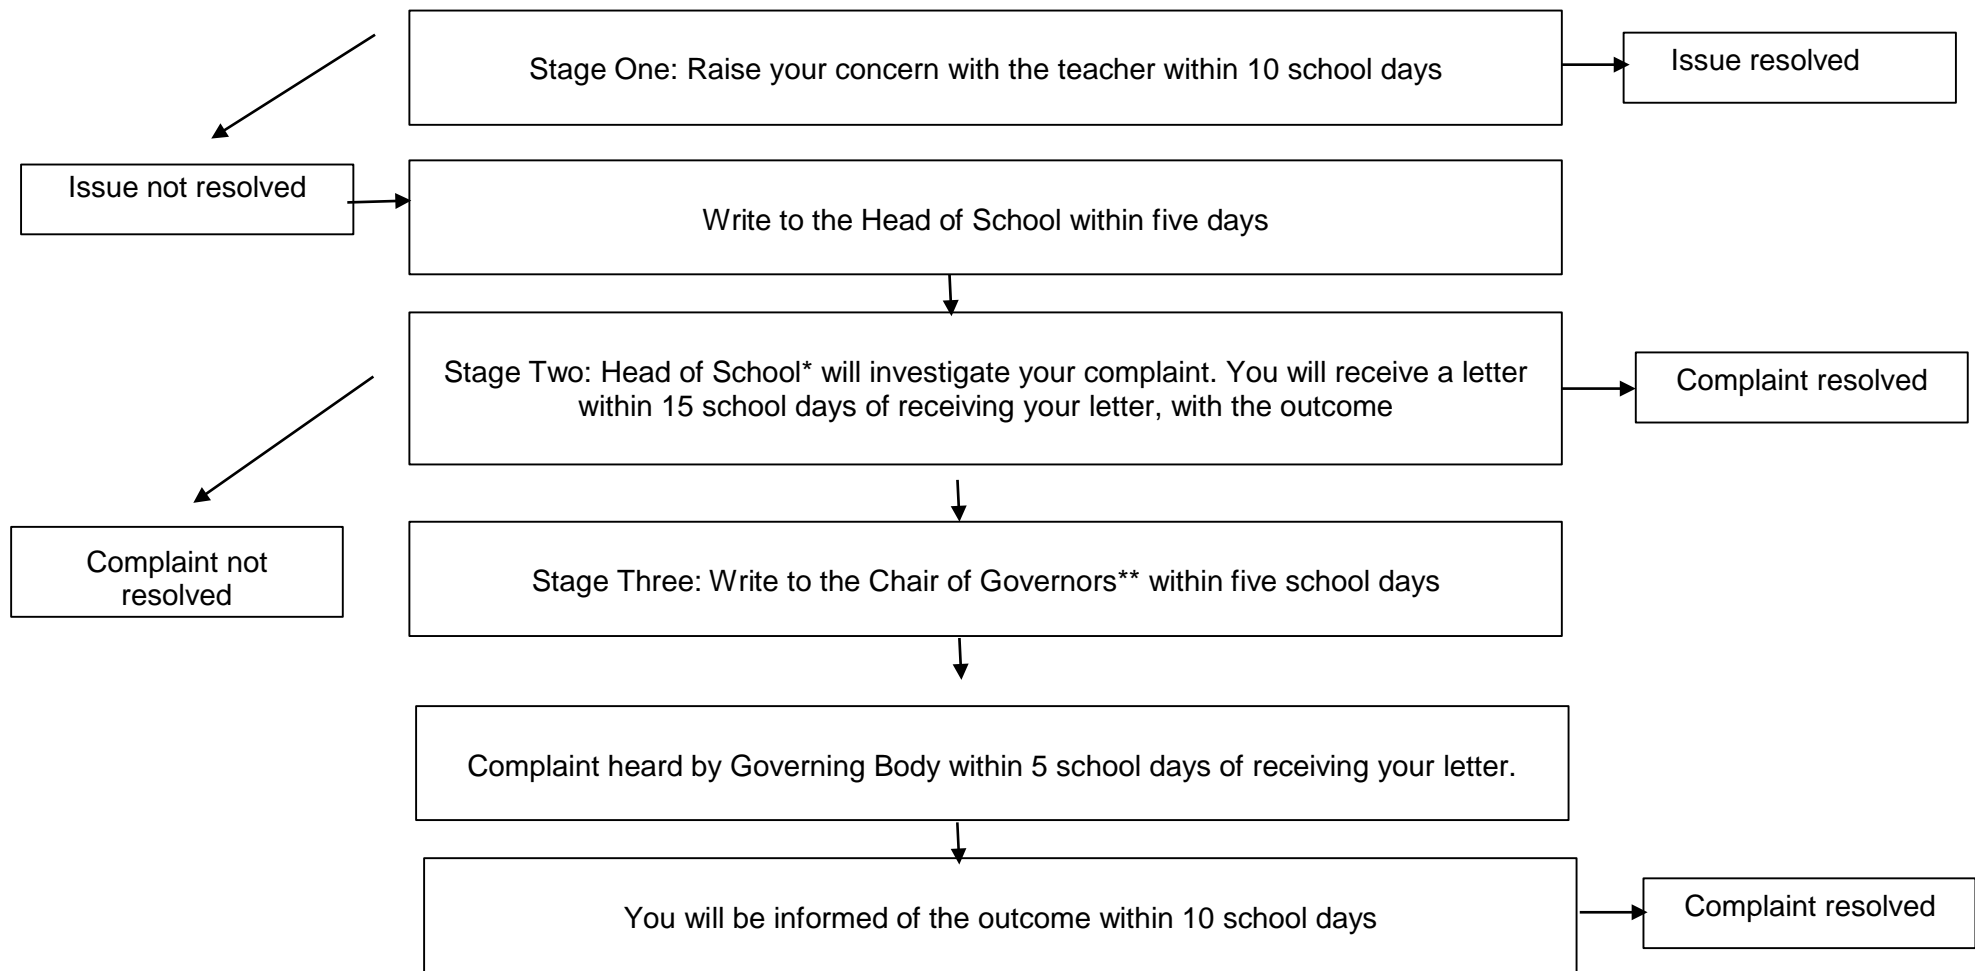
Stage One: Raise your concern with the teacher within 10 school days

Issue resolved

Issue not resolved

Write to the Head of School within five days

Stage Two: Head of School* will investigate your complaint. You will receive a letter within 15 school days of receiving your letter, with the outcome

Complaint resolved

Complaint not resolved

Stage Three: Write to the Chair of Governors** within five school days

Complaint heard by Governing Body within 5 school days of receiving your letter.

You will be informed of the outcome within 10 school days

Complaint resolved